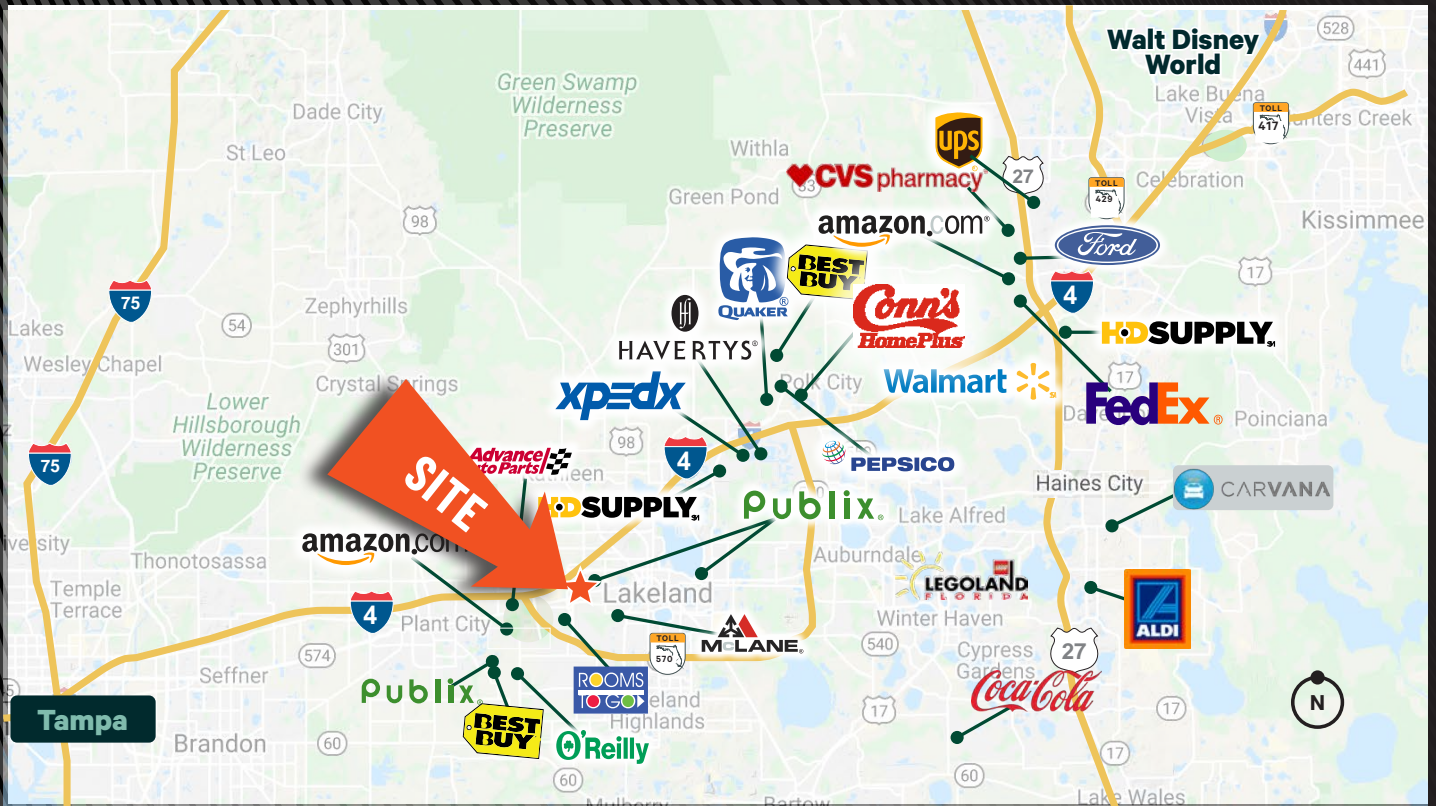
Walt Disney World
528
441
Lake Buena Vista
TOLL 417
Hunters Creek
Green Swamp Wilderness Preserve
Dade City
St Leo
Withla
UPS
27
CVS pharmacy
Celebration
TOLL 429
Green Pond
amazon.com
Kissimmee
98
Ford
17
BEST BUY
QUAKER
4
75
Zephyrhills
54
Conn's HomePlus
HD SUPPLY
Lakes
Wesley Chapel
301
HAVERTYS
Crystal Springs
Polk City
Walmart
17
Lower Hillsborough Wilderness Preserve
xpedx
FedEx
Poinciana
98
4
PEPSICO
75
Advance Auto Parts
SITE
HD SUPPLY
Haines City
CARVANA
Publix
Lake Alfred
amazon.com
Thonotosassa
Auburndale
Temple Terrace
Lakeland
LEGOLAND FLORIDA
4
Plant City
McLANE
TOLL 570
Winter Haven
540
ALDI
574
Seffner
Cypress Gardens
27
ROOMS TO GO
Coca-Cola
Publix
Lakeland Highlands
N
Tampa
BEST BUY
17
Brandon
60
O'Reilly
60
60
Lake Wales